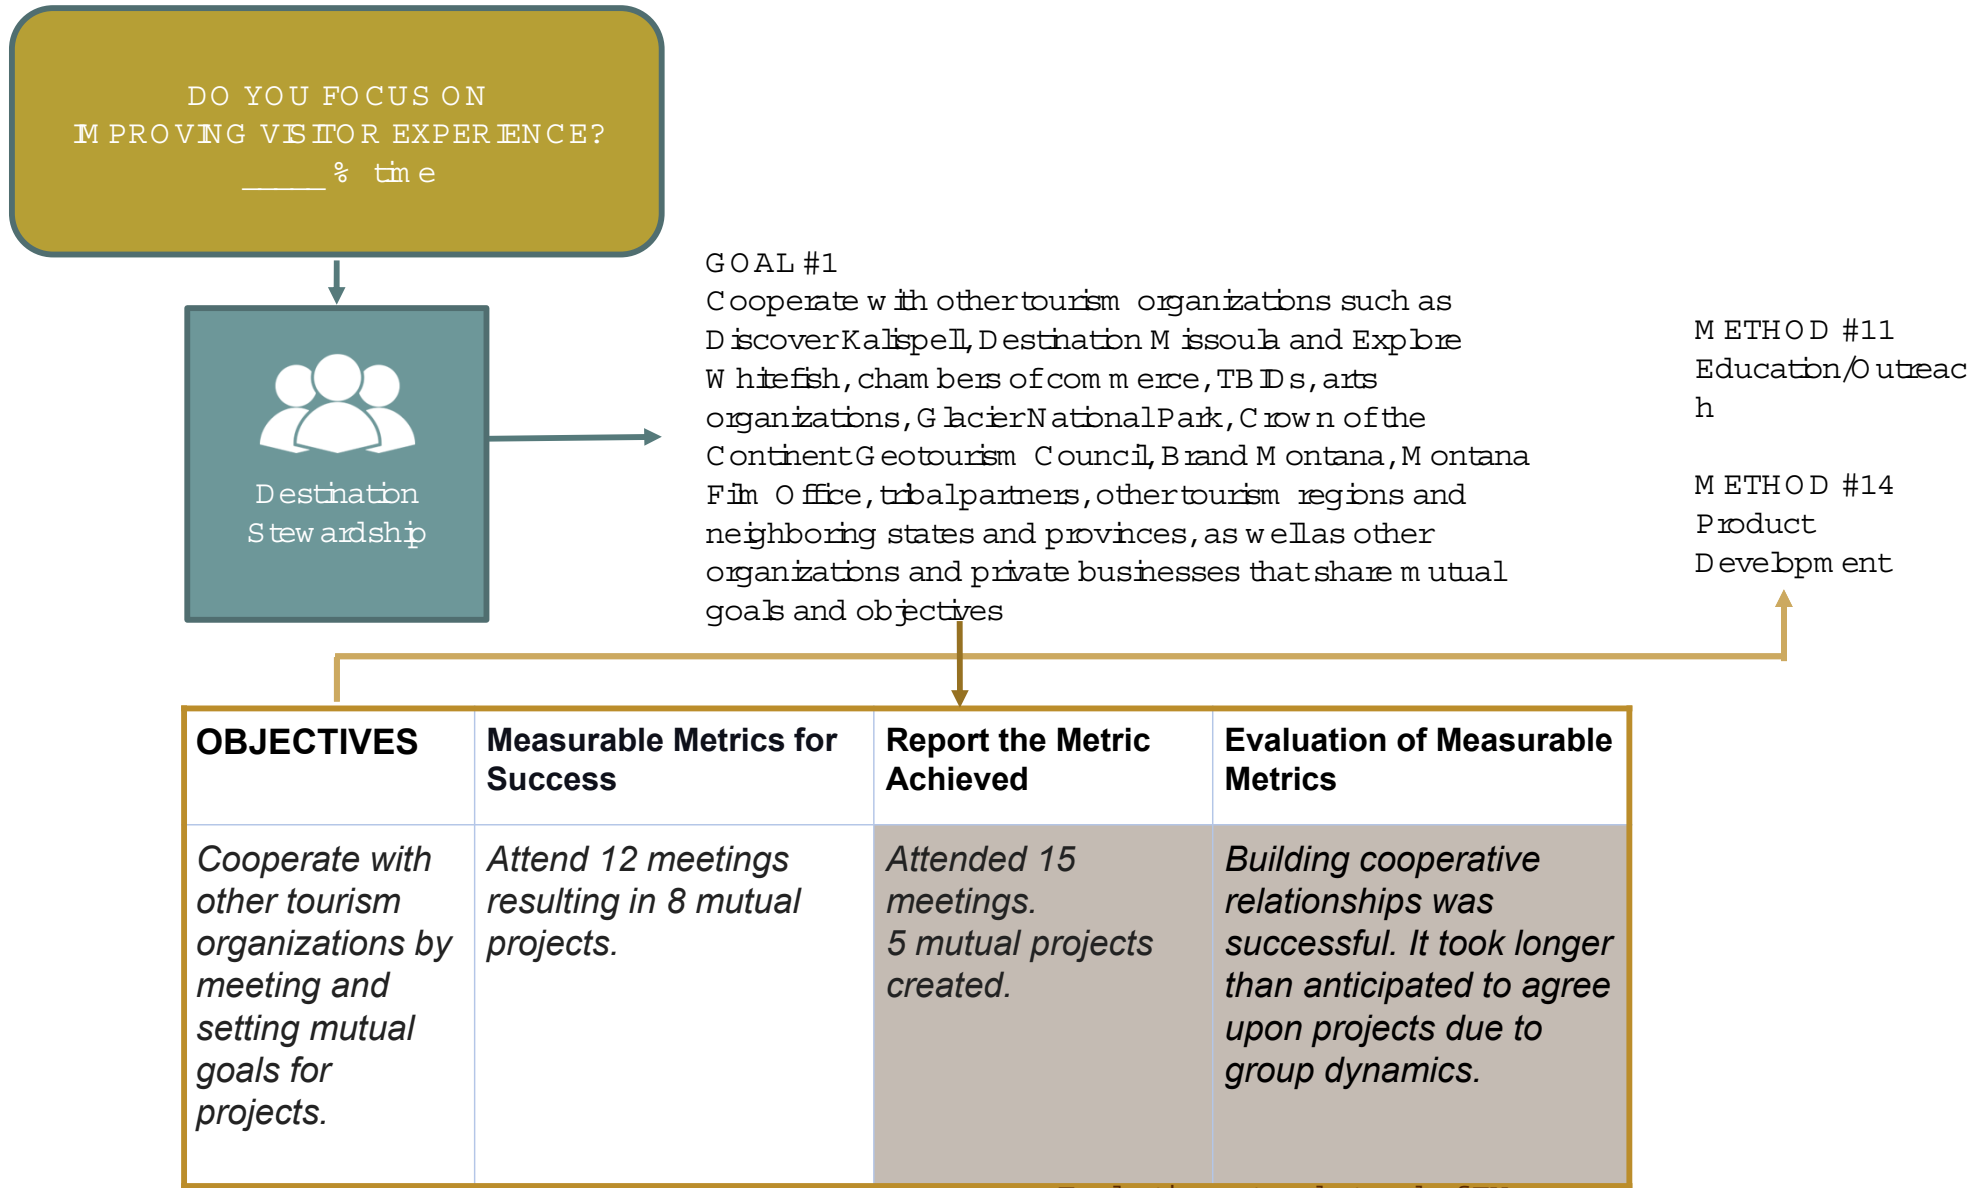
DO YOU FOCUS ON IMPROVING VISITOR EXPERIENCE?
_____ % time

Destination Stewardship

GOAL #1
Cooperate with other tourism organizations such as Discover Kalispell, Destination Missoula and Explore Whitefish, chambers of commerce, TBIDs, arts organizations, Glacier National Park, Crown of the Continent Geotourism Council, Brand Montana, Montana Film Office, tribal partners, other tourism regions and neighboring states and provinces, as well as other organizations and private businesses that share mutual goals and objectives

METHOD #11
Education/Outreac
h

METHOD #14
Product
Development

| OBJECTIVES | Measurable Metrics for Success | Report the Metric Achieved | Evaluation of Measurable Metrics |
|---|---|---|---|
| Cooperate with other tourism organizations by meeting and setting mutual goals for projects. | Attend 12 meetings resulting in 8 mutual projects. | Attended 15 meetings. 5 mutual projects created. | Building cooperative relationships was successful. It took longer than anticipated to agree upon projects due to group dynamics. |